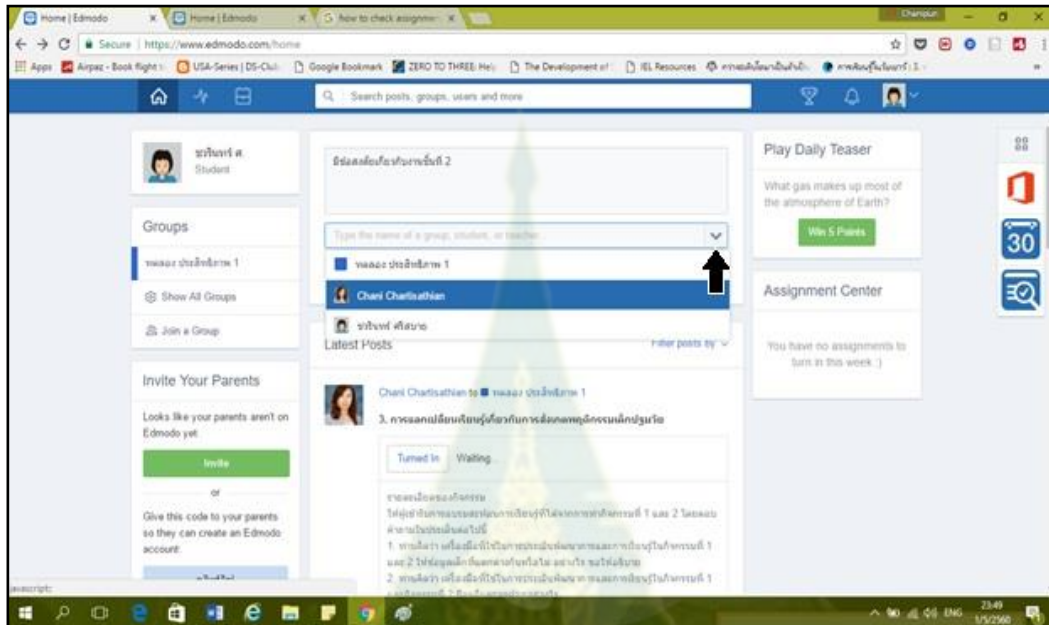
Home | Edmodo
Home | Edmodo
How to check assignm
Chanpun
Secure | https://www.edmodo.com/home
Apps Airpaz - Book flight USA-Series | DS-Club Google Bookmark ZERO TO THREE: He The Development of IEL Resources

Search posts, groups, users and more

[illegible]
Student

Groups
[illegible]
Show All Groups
Join a Group

Invite Your Parents
Looks like your parents aren't on Edmodo yet
Invite
or
Give this code to your parents so they can create an Edmodo account

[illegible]
Type the name of a group, student, or teacher
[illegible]
Chani Chartisathian
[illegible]
Latest Posts
Filter posts by

Chani Chartisathian to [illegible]
3. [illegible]
Turned In Waiting
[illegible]

Play Daily Teaser
What gas makes up most of the atmosphere of Earth?
Win 5 Points

Assignment Center
You have no assignments to turn in this week :)

30

avascript:
ENG 23:49 1/5/2560